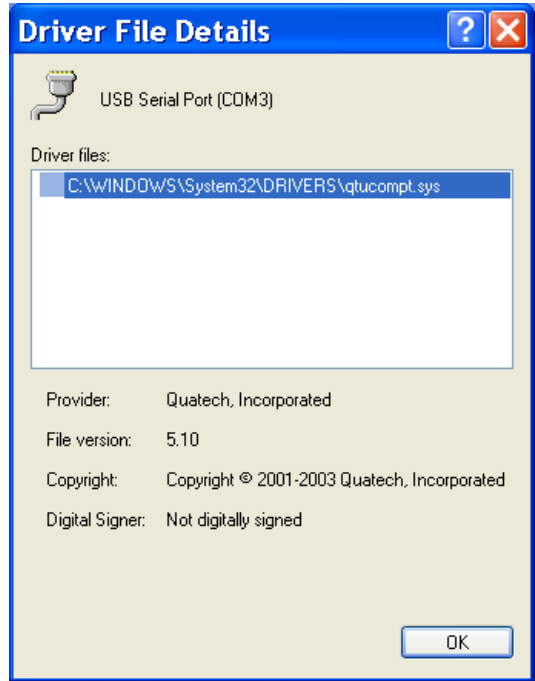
Driver File Details

USB Serial Port (COM3)

Driver files:

C:\WINDOWS\System32\DRIVERS\qtucompt.sys

Provider: Quatech, Incorporated

File version: 5.10

Copyright: Copyright © 2001-2003 Quatech, Incorporated

Digital Signer: Not digitally signed

OK